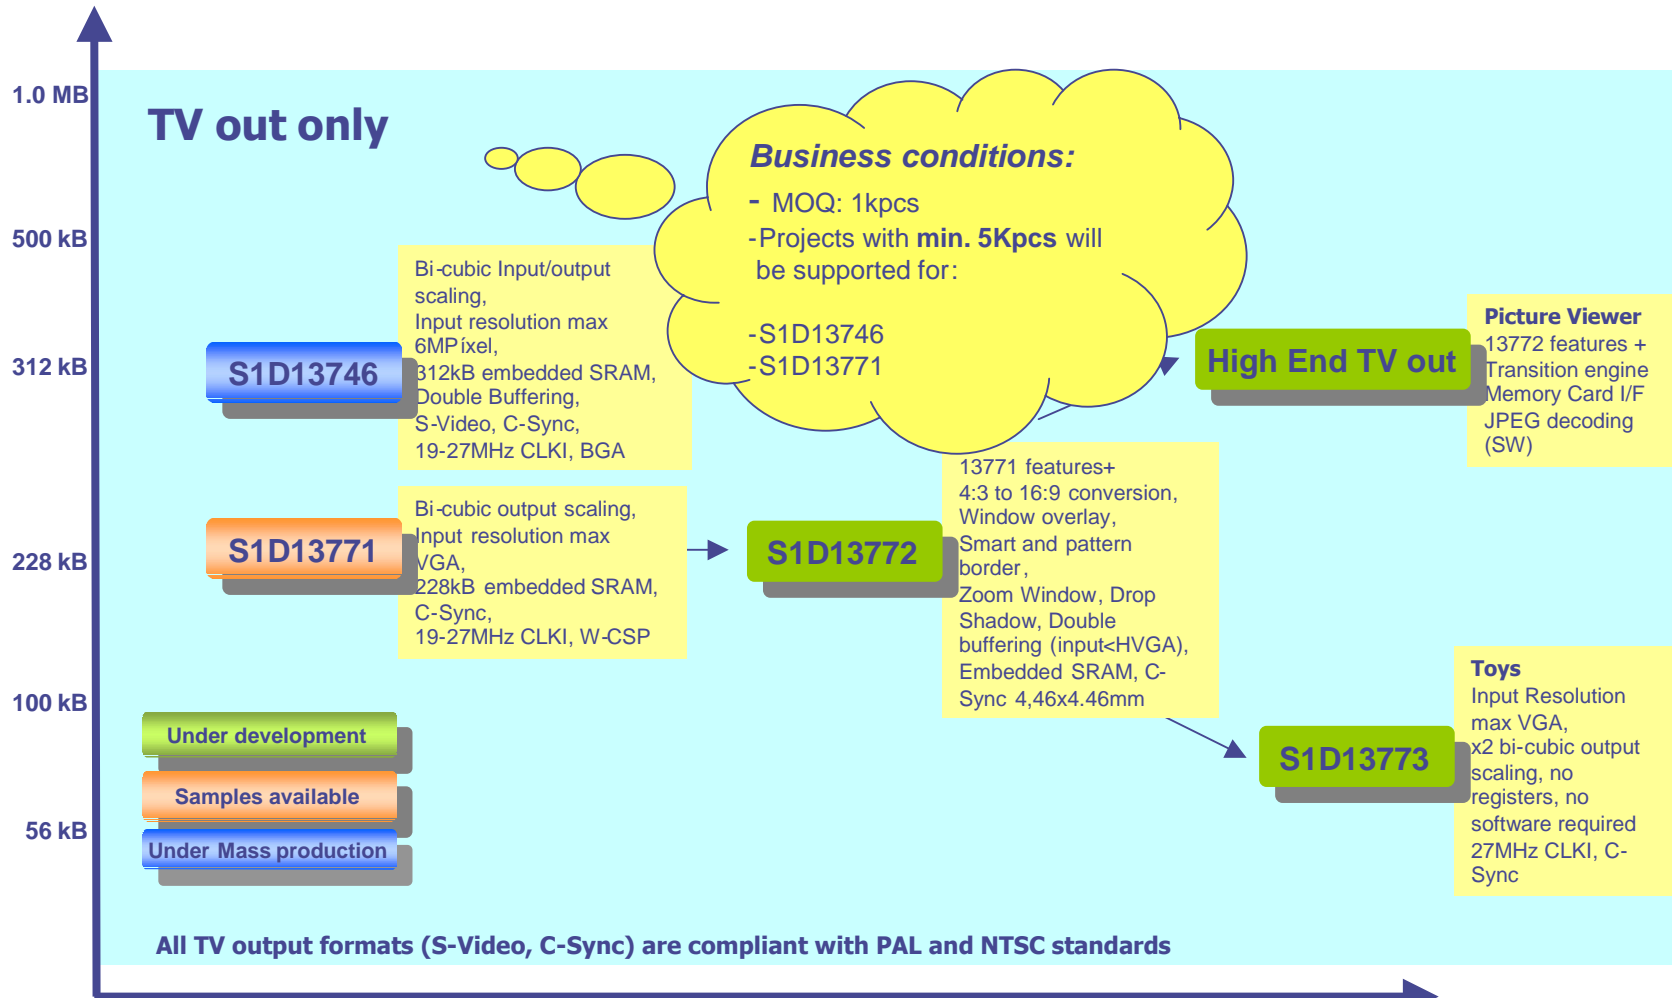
1.0 MB

500 kB

312 kB

228 kB

100 kB

56 kB

TV out only

Business conditions:

- MOQ: 1kpcs

-Projects with min. 5Kpcs will be supported for:

-S1D13746
-S1D13771

S1D13746

Bi-cubic Input/output scaling, Input resolution max 6MPíxel, 312kB embedded SRAM, Double Buffering, S-Video, C-Sync, 19-27MHz CLKI, BGA

S1D13771

Bi-cubic output scaling, Input resolution max VGA, 228kB embedded SRAM, C-Sync, 19-27MHz CLKI, W-CSP

S1D13772

13771 features+ 4:3 to 16:9 conversion, Window overlay, Smart and pattern border, Zoom Window, Drop Shadow, Double buffering (input<HVGA), Embedded SRAM, C-Sync 4,46x4.46mm

High End TV out

Picture Viewer
13772 features + Transition engine Memory Card I/F JPEG decoding (SW)

S1D13773

Toys
Input Resolution max VGA, x2 bi-cubic output scaling, no registers, no software required 27MHz CLKI, C-Sync

Under development

Samples available

Under Mass production

All TV output formats (S-Video, C-Sync) are compliant with PAL and NTSC standards